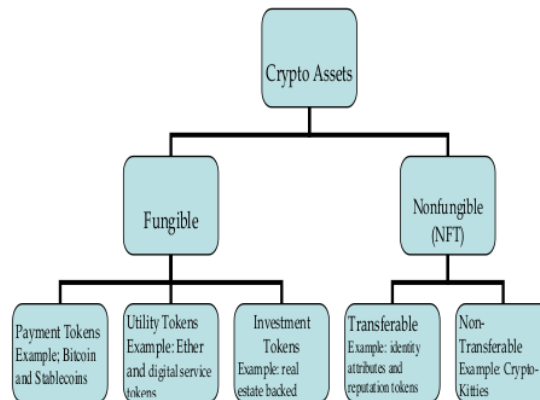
Crypto Assets

Fungible

Nonfungible (NFT)

Payment Tokens Example; Bitcoin and Stablecoins

Utility Tokens Example: Ether and digital service tokens

Investment Tokens Example: real estate backed

Transferable Example: identity attributes and reputation tokens

Non-Transferable Example: Crypto-Kitties